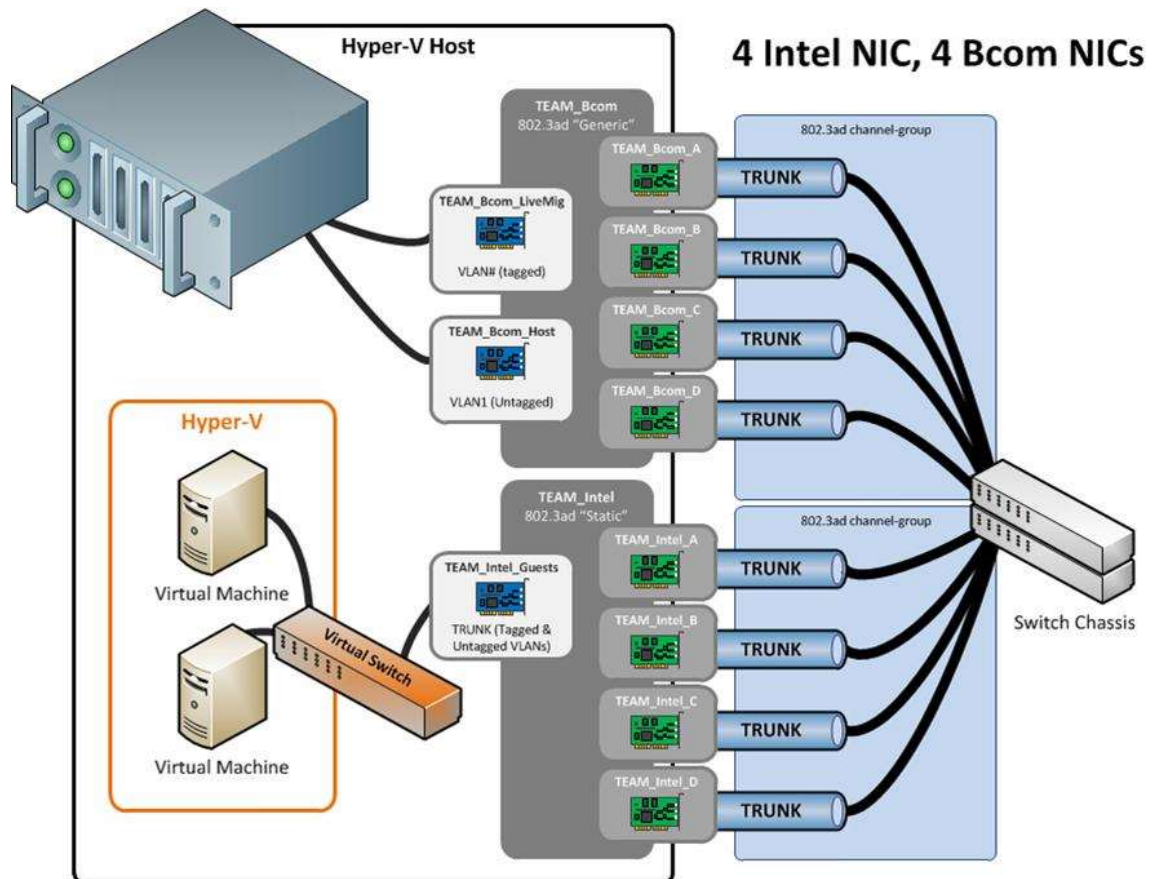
Hyper-V Host

4 Intel NIC, 4 Bcom NICs

TEAM_Bcom
802.3ad "Generic"

802.3ad channel-group

TEAM_Bcom_A
TRUNK

TEAM_Bcom_LiveMig
VLAN# (tagged)

TEAM_Bcom_B
TRUNK

TEAM_Bcom_C
TRUNK

TEAM_Bcom_Host
VLAN1 (Untagged)

TEAM_Bcom_D
TRUNK

Hyper-V

TEAM_Intel
802.3ad "Static"

802.3ad channel-group

TEAM_Intel_A
TRUNK

TEAM_Intel_Guests
TRUNK (Tagged & Untagged VLANs)

Virtual Machine

TEAM_Intel_B
TRUNK

Switch Chassis

Virtual Switch

TEAM_Intel_C
TRUNK

Virtual Machine

TEAM_Intel_D
TRUNK